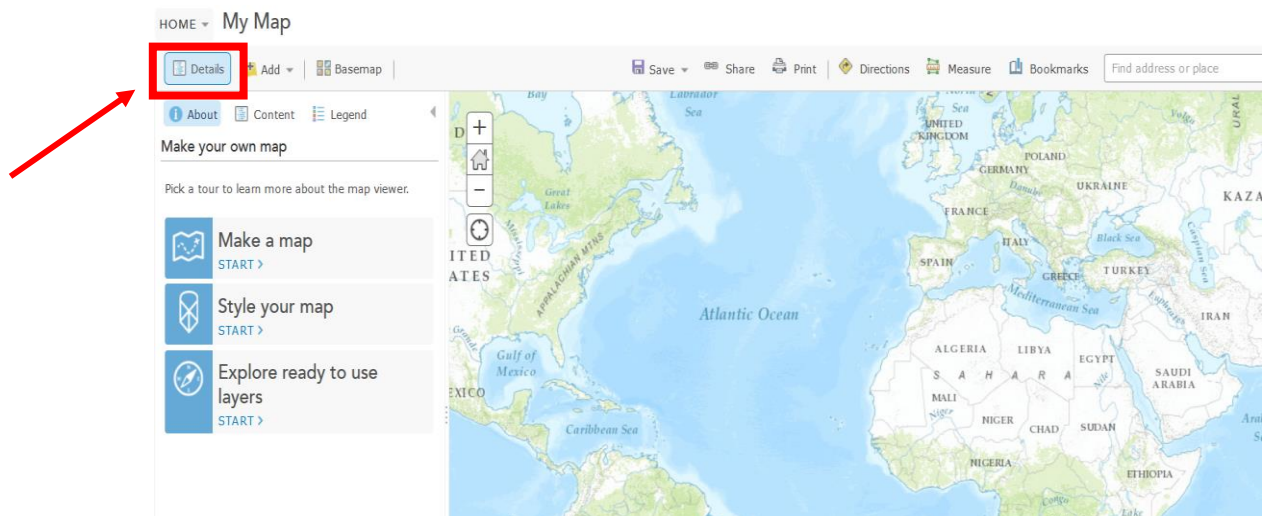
HOME My Map

Details Add Basemap Save Share Print Directions Measure Bookmarks Find address or place

About Content Legend

Make your own map

Pick a tour to learn more about the map viewer.

Make a map
START >

Style your map
START >

Explore ready to use layers
START >

Bay Labrador Sea Sea UNITED KINGDOM POLAND GERMANY UKRAINE KAZA FRANCE ITALY Black Sea SPAIN GREECE TURKEY Great Lakes APPALACHIAN MTNS ITED ATES Mediterranean Sea IRAN Atlantic Ocean ALGERIA LIBYA EGYPT SAUDI ARABIA Gulf of Mexico S A H A R A EXICO MALI NIGER CHAD SUDAN Caribbean Sea NIGERIA ETHIOPIA